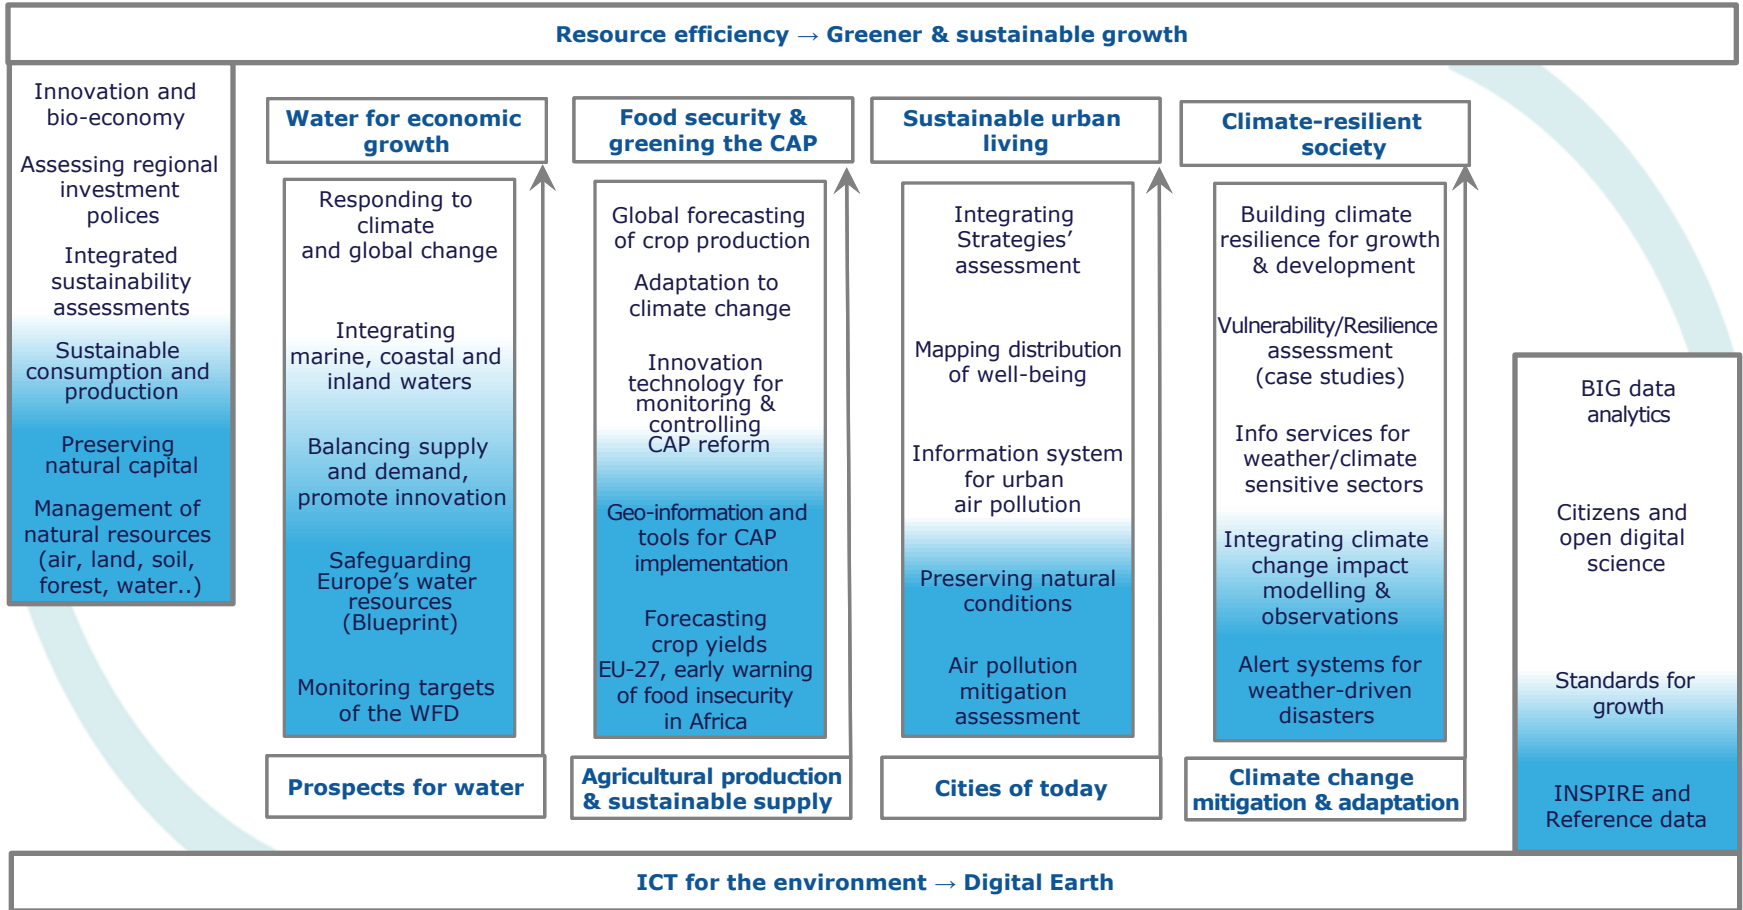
Resource efficiency → Greener & sustainable growth

Innovation and bio-economy

Assessing regional investment polices

Integrated sustainability assessments

Sustainable consumption and production

Preserving natural capital

Management of natural resources (air, land, soil, forest, water..)

Water for economic growth

Responding to climate and global change

Integrating marine, coastal and inland waters

Balancing supply and demand, promote innovation

Safeguarding Europe's water resources (Blueprint)

Monitoring targets of the WFD

Prospects for water

Food security & greening the CAP

Global forecasting of crop production

Adaptation to climate change

Innovation technology for monitoring & controlling CAP reform

Geo-information and tools for CAP implementation

Forecasting crop yields EU-27, early warning of food insecurity in Africa

Agricultural production & sustainable supply

Sustainable urban living

Integrating Strategies' assessment

Mapping distribution of well-being

Information system for urban air pollution

Preserving natural conditions

Air pollution mitigation assessment

Cities of today

Climate-resilient society

Building climate resilience for growth & development

Vulnerability/Resilience assessment (case studies)

Info services for weather/climate sensitive sectors

Integrating climate change impact modelling & observations

Alert systems for weather-driven disasters

Climate change mitigation & adaptation

BIG data analytics

Citizens and open digital science

Standards for growth

INSPIRE and Reference data

ICT for the environment → Digital Earth